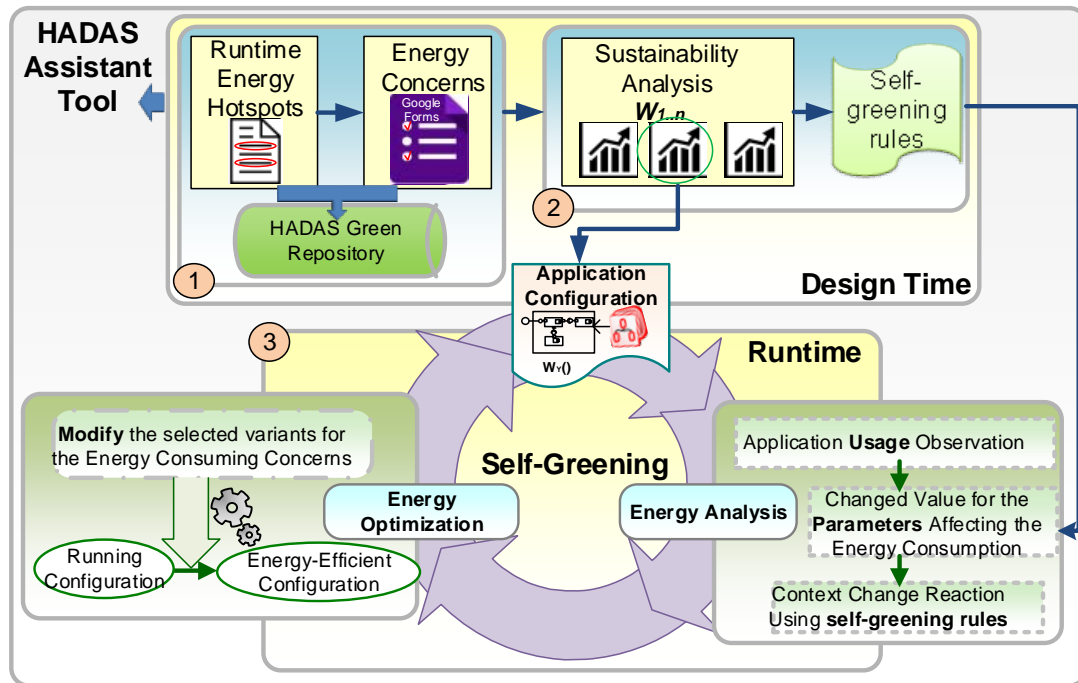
HADAS Assistant Tool

Runtime Energy Hotspots

Energy Concerns

Google Forms

Sustainability Analysis $W_{1..n}$

Self-greening rules

HADAS Green Repository

1

2

Application Configuration

$W_Y()$

Design Time

3

Runtime

**Modify** the selected variants for the Energy Consuming Concerns

Running Configuration

Energy-Efficient Configuration

Self-Greening

Energy Optimization

Energy Analysis

Application **Usage** Observation

Changed Value for the **Parameters** Affecting the Energy Consumption

Context Change Reaction Using **self-greening rules**